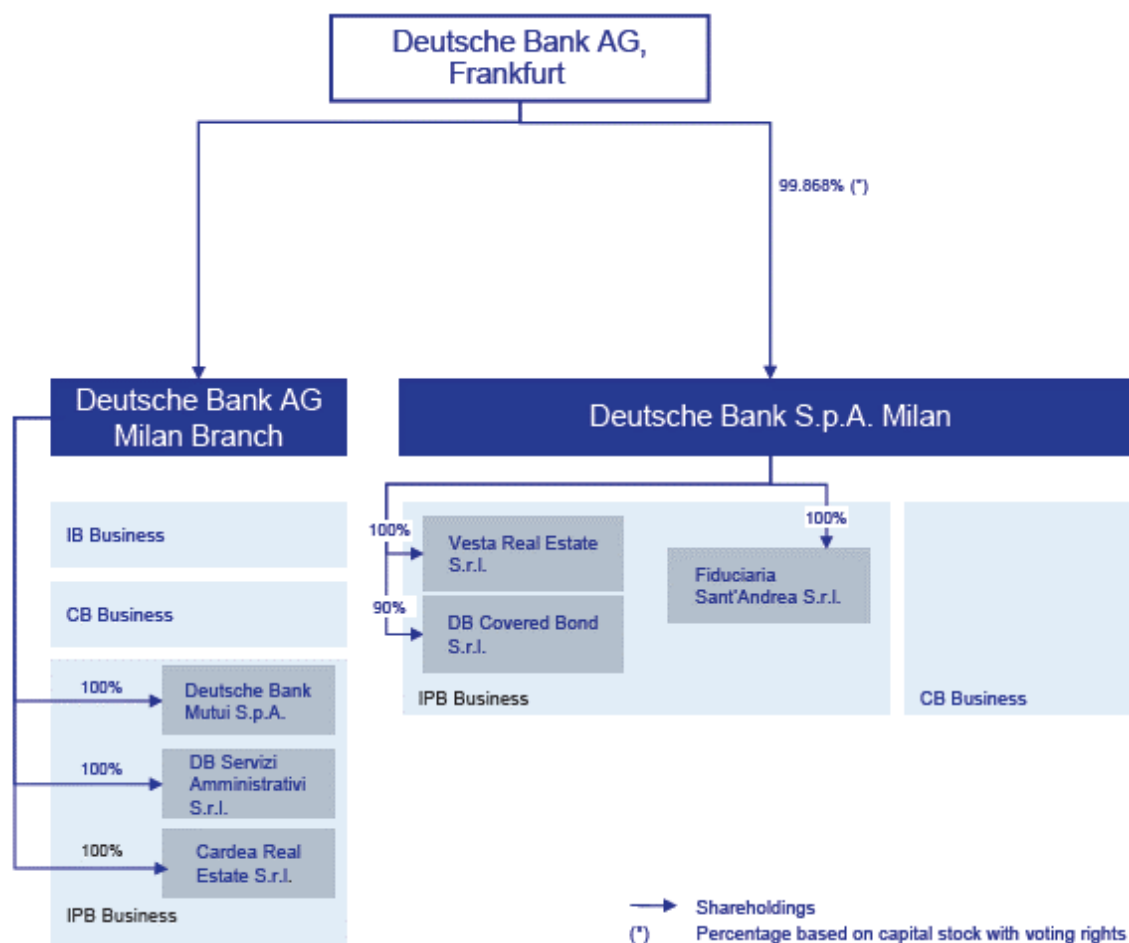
Deutsche Bank AG, Frankfurt

99.868% (*)

Deutsche Bank AG Milan Branch

Deutsche Bank S.p.A. Milan

IB Business

CB Business

100%

Deutsche Bank Mutui S.p.A.

100%

DB Servizi Amministrativi S.r.l.

100%

Cardea Real Estate S.r.l.

IPB Business

100%

Vesta Real Estate S.r.l.

90%

DB Covered Bond S.r.l.

100%

Fiduciaria Sant'Andrea S.r.l.

IPB Business

CB Business

Shareholdings

(*) Percentage based on capital stock with voting rights